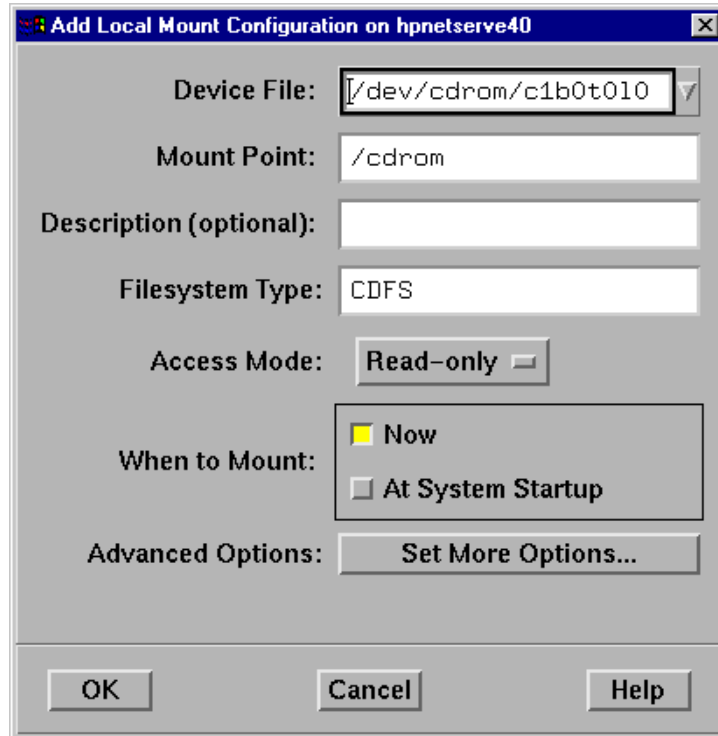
Add Local Mount Configuration on hpnetserve40

Device File: /dev/cdrom/c1b0t0l0

Mount Point: /cdrom

Description (optional):

Filesystem Type: CDFS

Access Mode: Read-only

When to Mount: Now

At System Startup

Advanced Options: Set More Options...

OK

Cancel

Help